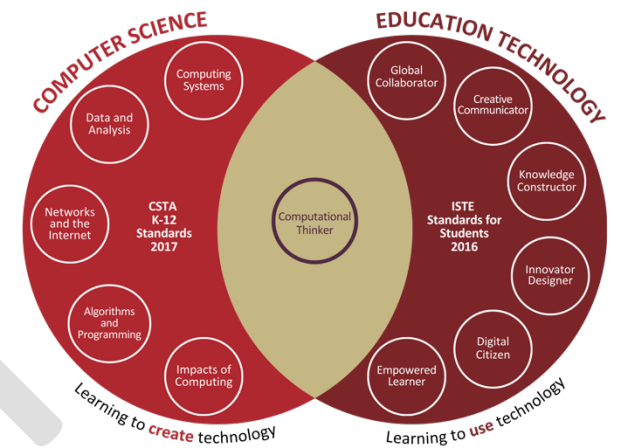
COMPUTER SCIENCE

EDUCATION TECHNOLOGY

Computing Systems

Data and Analysis

Networks and the Internet

CSTA K-12 Standards 2017

Algorithms and Programming

Impacts of Computing

Computational Thinker

Global Collaborator

Creative Communicator

Knowledge Constructor

ISTE Standards for Students 2016

Innovator Designer

Digital Citizen

Empowered Learner

Learning to create technology

Learning to use technology